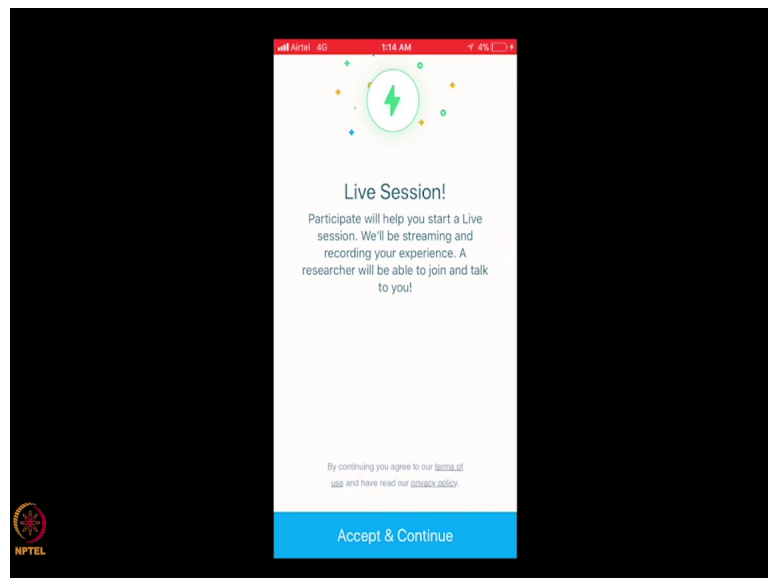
Airtel 4G 1:14 AM 4%

Live Session!

Participate will help you start a Live session. We'll be streaming and recording your experience. A researcher will be able to join and talk to you!

By continuing you agree to our terms of use and have read our privacy policy.

Accept & Continue

NPTEL